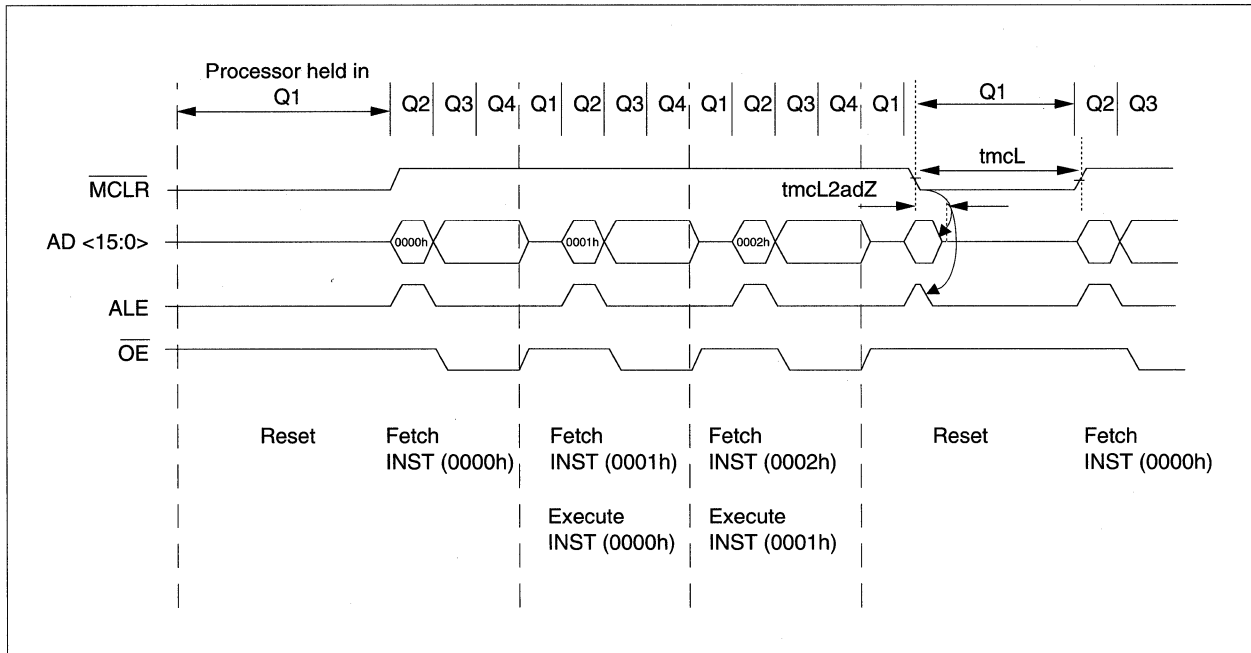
Processor held in Q1

Q2 Q3 Q4 Q1 Q2 Q3 Q4 Q1 Q2 Q3 Q4 Q1

Q1

Q2 Q3

$\overline{MCLR}$

tmcL

tmcL2adZ

AD <15:0>

0000h

0001h

0002h

ALE

$\overline{OE}$

Reset

Fetch INST (0000h)

Fetch INST (0001h)

Execute INST (0000h)

Fetch INST (0002h)

Execute INST (0001h)

Reset

Fetch INST (0000h)